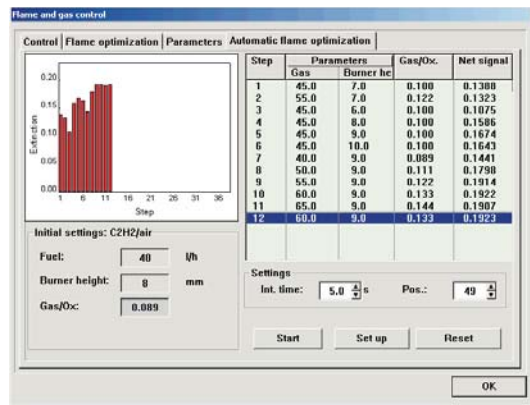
Flame and gas control

Control | Flame optimization | Parameters | Automatic flame optimization

0.20
0.15
0.10
0.05
0.00
Extinction
1 6 11 16 21 26 31 36
Step

| Step | Parameters Gas | Parameters Burner he | Gas/Ox. | Net signal |
|---|---|---|---|---|
| 1 | 45.0 | 7.0 | 0.100 | 0.1388 |
| 2 | 55.0 | 7.0 | 0.122 | 0.1323 |
| 3 | 45.0 | 6.0 | 0.100 | 0.1075 |
| 4 | 45.0 | 8.0 | 0.100 | 0.1586 |
| 5 | 45.0 | 9.0 | 0.100 | 0.1674 |
| 6 | 45.0 | 10.0 | 0.100 | 0.1643 |
| 7 | 40.0 | 9.0 | 0.089 | 0.1441 |
| 8 | 50.0 | 9.0 | 0.111 | 0.1798 |
| 9 | 55.0 | 9.0 | 0.122 | 0.1914 |
| 10 | 60.0 | 9.0 | 0.133 | 0.1922 |
| 11 | 65.0 | 9.0 | 0.144 | 0.1907 |
| 12 | 60.0 | 9.0 | 0.133 | 0.1923 |

Initial settings: C2H2/air

Fuel: 40 l/h

Burner height: 8 mm

Gas/Ox: 0.089

Settings

Int. time: 5.0 s Pos.: 49

Start Set up Reset

OK